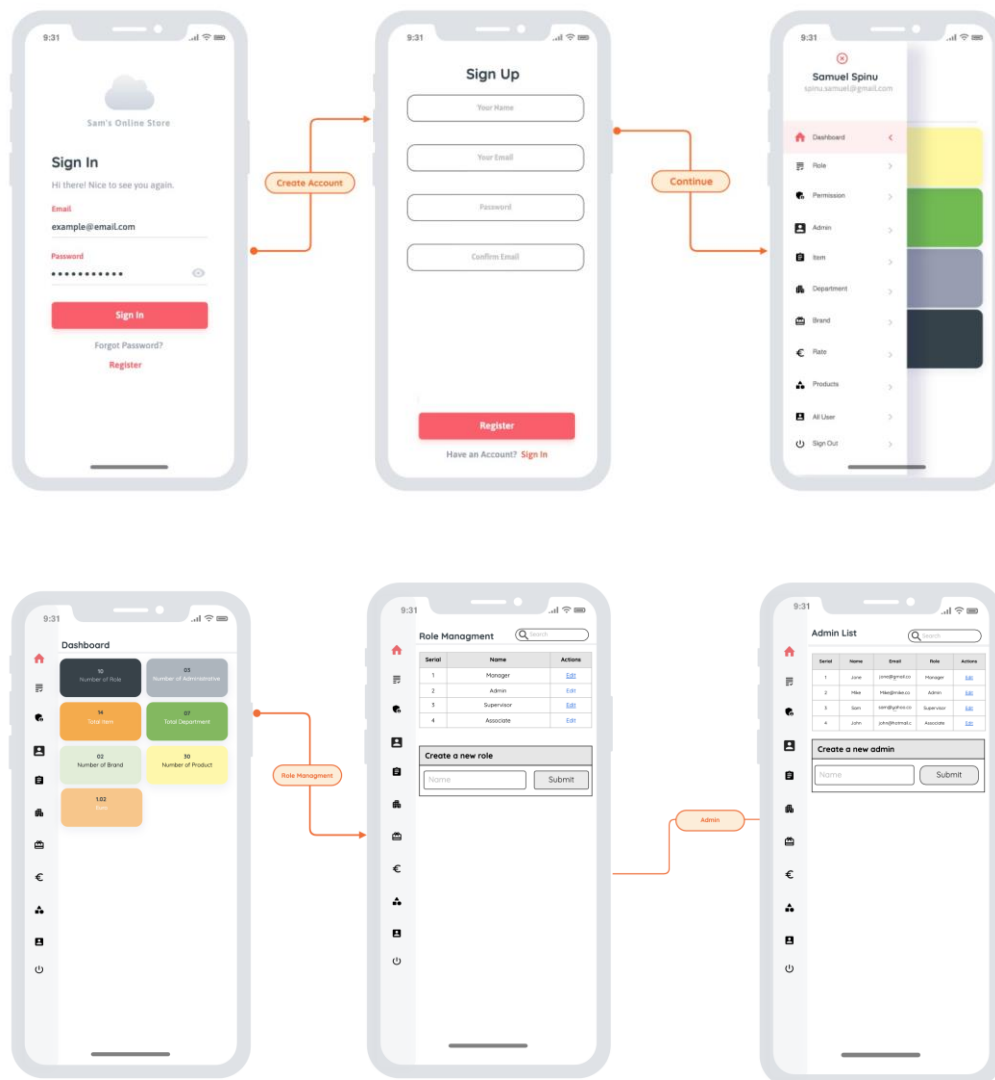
9:31

Sam's Online Store

Sign In

Hi there! Nice to see you again.

Email

example@email.com

Password

••••••••••••

Sign In

Forgot Password?

Register

Create Account

9:31

Sign Up

Your Name

Your Email

Password

Confirm Email

Register

Have an Account? Sign In

Continue

9:31

Samuel Spinu

spinu.samuel@gmail.com

Dashboard

Role

Permission

Admin

Item

Department

Brand

Rate

Products

All User

Sign Out

9:31

Dashboard

10
Number of Role

03
Number of Administrative

14
Total Item

07
Total Department

02
Number of Brand

30
Number of Product

1.02
Rate

Role Managment

9:31

Role Managment

Search

| Serial | Name | Actions |
|---|---|---|
| 1 | Manager | Edit |
| 2 | Admin | Edit |
| 3 | Supervisor | Edit |
| 4 | Associate | Edit |

Create a new role

Name

Submit

Admin

9:31

Admin List

Search

| Serial | Name | Email | Role | Actions |
|---|---|---|---|---|
| 1 | Jane | jane@gmail.co | Manager | Edit |
| 2 | Mike | Mike@mike.co | Admin | Edit |
| 3 | Sam | sam@yahoo.co | Supervisor | Edit |
| 4 | John | john@hotmail.c | Associate | Edit |

Create a new admin

Name

Submit